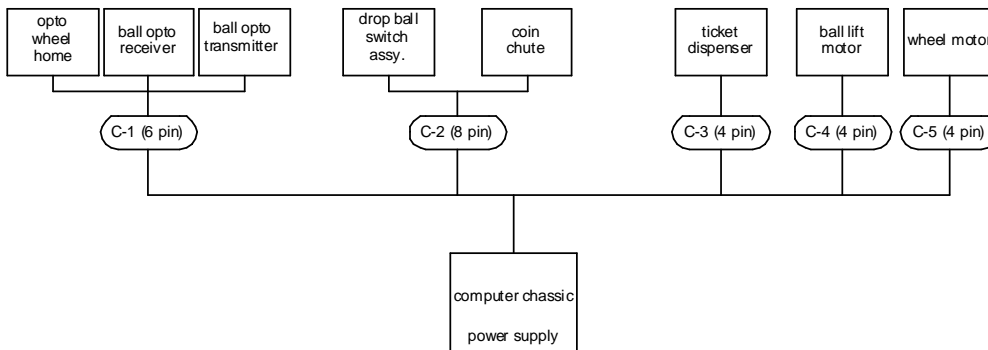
opto wheel home

ball opto receiver

ball opto transmitter

drop ball switch assy.

coin chute

ticket dispenser

ball lift motor

wheel motor

C-1 (6 pin)

C-2 (8 pin)

C-3 (4 pin)

C-4 (4 pin)

C-5 (4 pin)

computer chassic

power supply